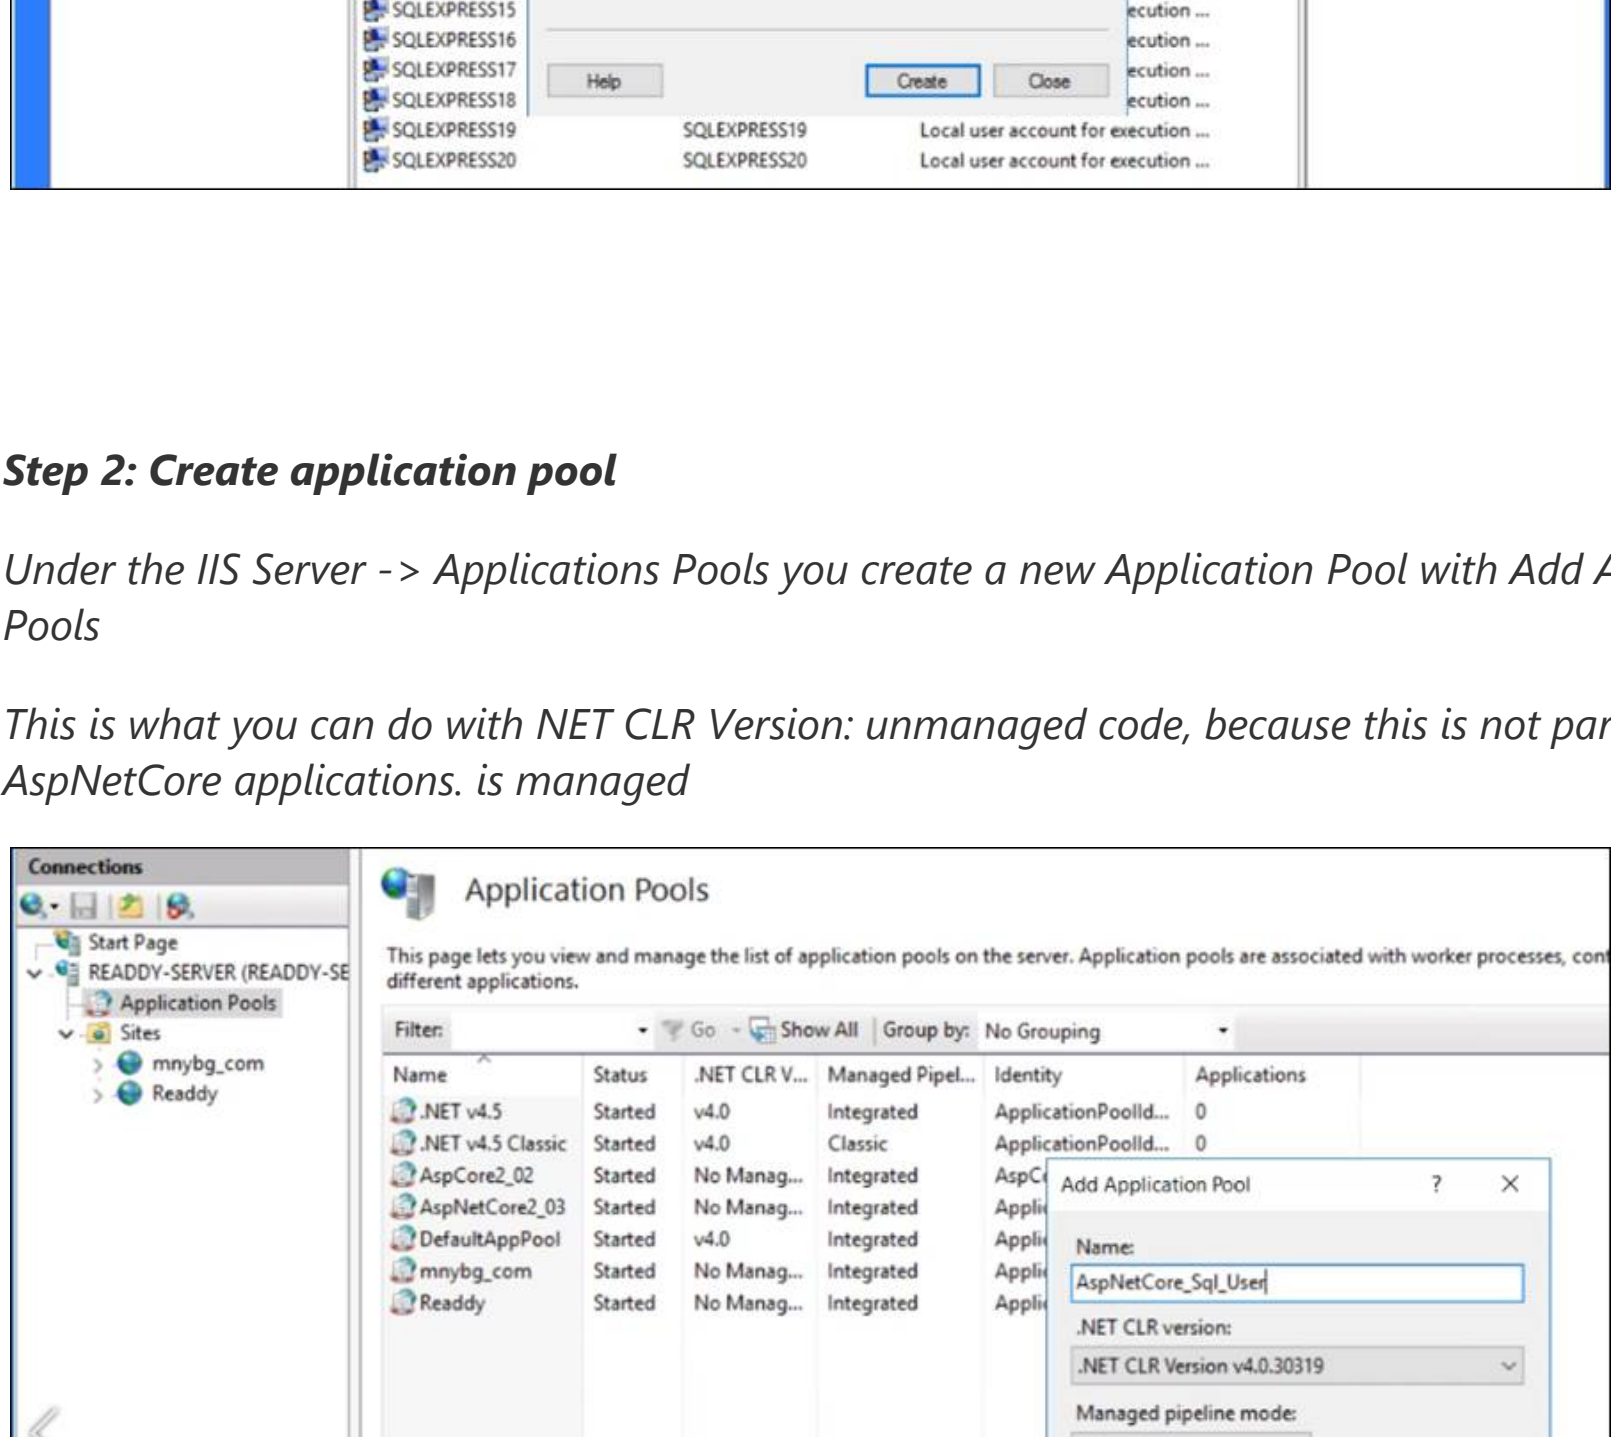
SQLEXPRESS15 ecution ...
SQLEXPRESS16 ecution ...
SQLEXPRESS17 Help Create Close ecution ...
SQLEXPRESS18 ecution ...
SQLEXPRESS19 SQLEXPRESS19 Local user account for execution ...
SQLEXPRESS20 SQLEXPRESS20 Local user account for execution ...

***Step 2: Create application pool***

*Under the IIS Server -> Applications Pools you create a new Application Pool with Add A Pools*

*This is what you can do with NET CLR Version: unmanaged code, because this is not par AspNetCore applications. is managed*

Connections

Start Page
READDY-SERVER (READDY-SE
Application Pools
Sites
mnybg_com
Readdy

Application Pools

This page lets you view and manage the list of application pools on the server. Application pools are associated with worker processes, con different applications.

Filter: Go Show All Group by: No Grouping

| Name | Status | .NET CLR V... | Managed Pipel... | Identity | Applications |
|---|---|---|---|---|---|
| .NET v4.5 | Started | v4.0 | Integrated | ApplicationPoolId... | 0 |
| .NET v4.5 Classic | Started | v4.0 | Classic | ApplicationPoolId... | 0 |
| AspCore2_02 | Started | No Manag... | Integrated | AspC | |
| AspNetCore2_03 | Started | No Manag... | Integrated | Appli | |
| DefaultAppPool | Started | v4.0 | Integrated | Appli | |
| mnybg_com | Started | No Manag... | Integrated | Appli | |
| Readdy | Started | No Manag... | Integrated | Appli | |

Add Application Pool ? X

Name:
AspNetCore_Sql_User
.NET CLR version:
.NET CLR Version v4.0.30319
Managed pipeline mode: